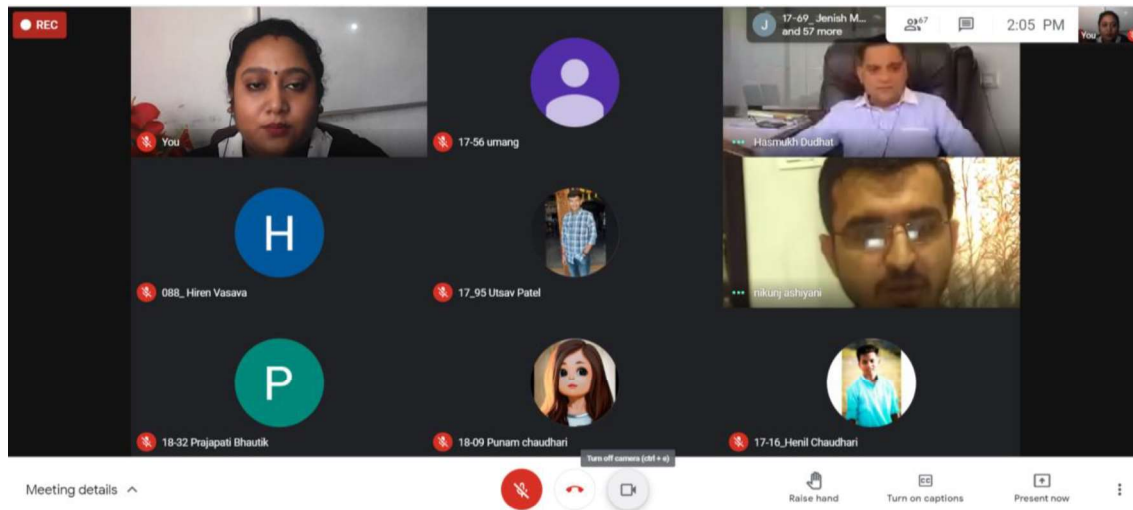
REC

J 17-69_Jenish M... and 57 more

67

2:05 PM

You

You

17-56 umang

Hasmukh Dudhat

H

088_ Hiren Vasava

17_95 Utsav Patel

nikunj ashiyani

P

18-32 Prajapati Bhautik

18-09 Punam chaudhari

17-16_Henil Chaudhari

Meeting details

Turn off camera (ctrl + e)

Raise hand

CC

Turn on captions

Present now